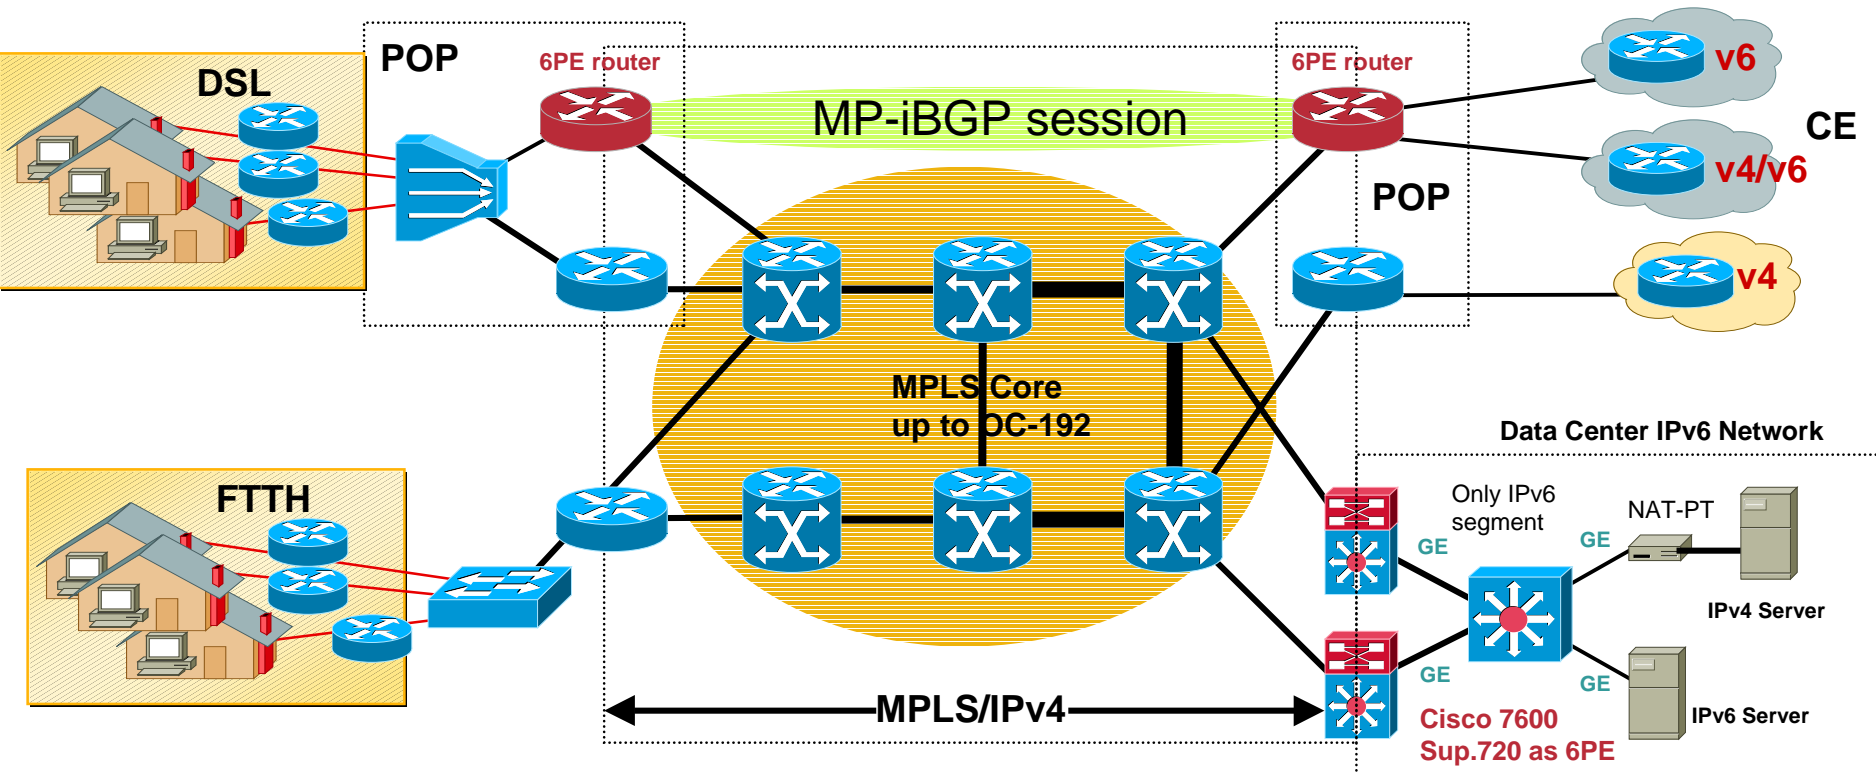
DSL

POP

6PE router

MP-iBGP session

6PE router

v6

CE

v4/v6

POP

v4

MPLS Core
up to OC-192

Data Center IPv6 Network

FTTH

Only IPv6
segment

NAT-PT

GE

GE

IPv4 Server

GE

GE

MPLS/IPv4

Cisco 7600
Sup.720 as 6PE

IPv6 Server